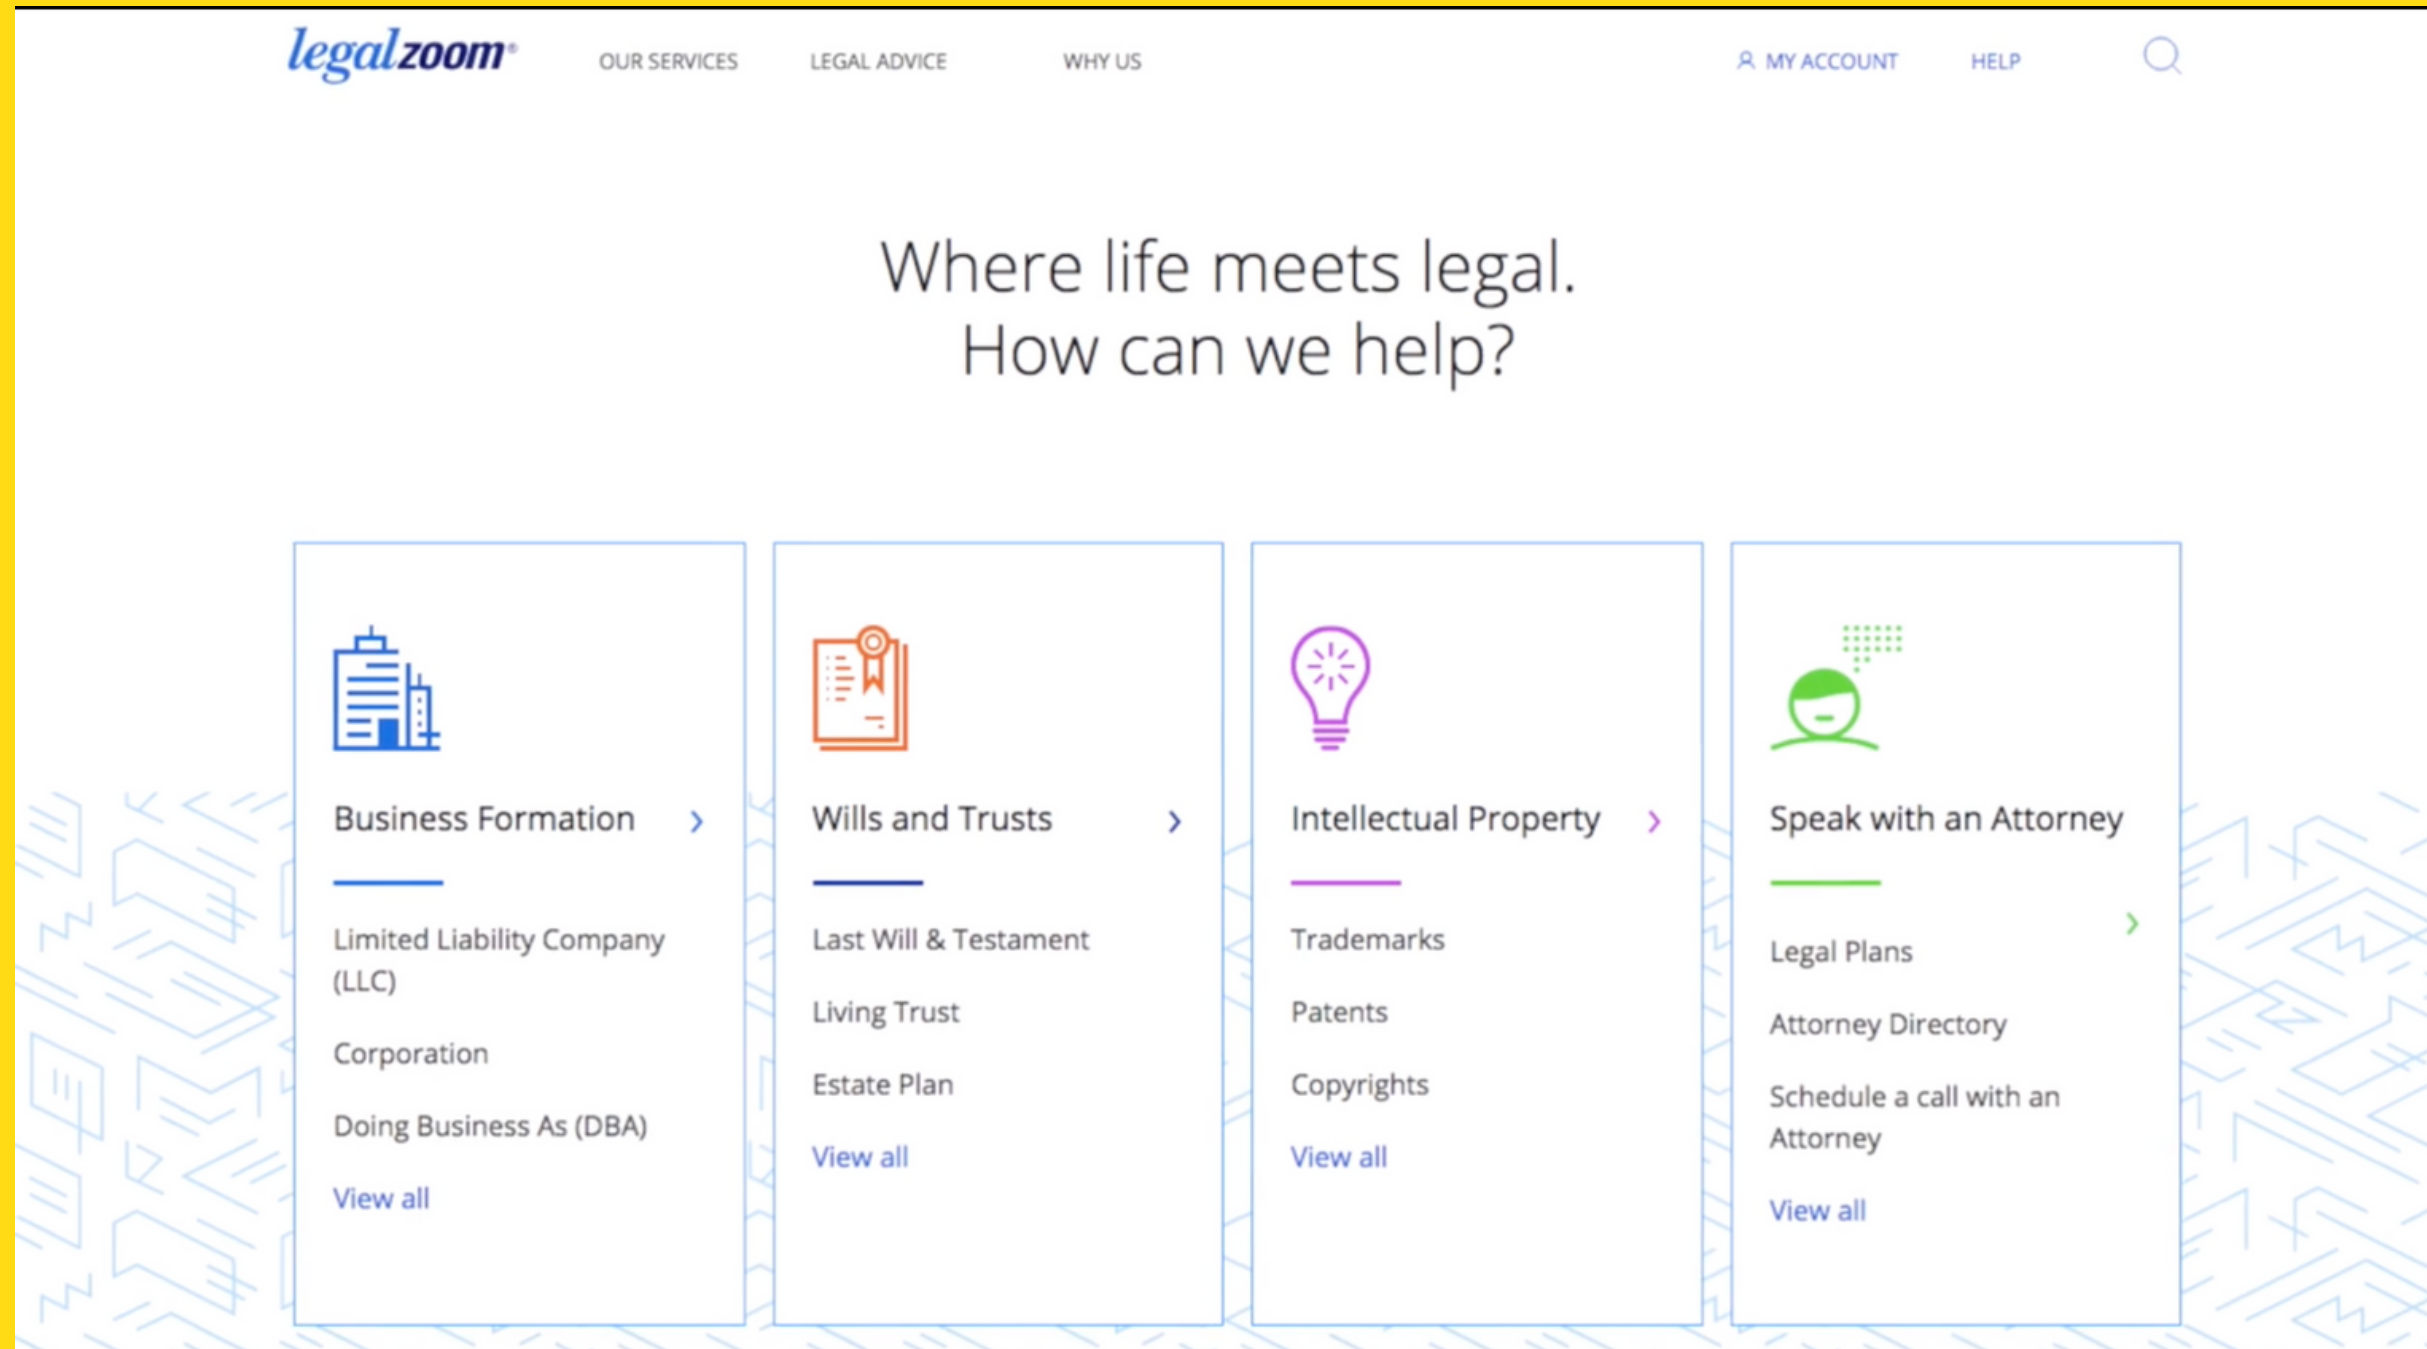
legalzoom

OUR SERVICES LEGAL ADVICE WHY US

MY ACCOUNT HELP

Where life meets legal.
How can we help?

Business Formation ›

Limited Liability Company (LLC)

Corporation

Doing Business As (DBA)

View all

Wills and Trusts ›

Last Will & Testament

Living Trust

Estate Plan

View all

Intellectual Property ›

Trademarks

Patents

Copyrights

View all

Speak with an Attorney

›

Legal Plans

Attorney Directory

Schedule a call with an Attorney

View all